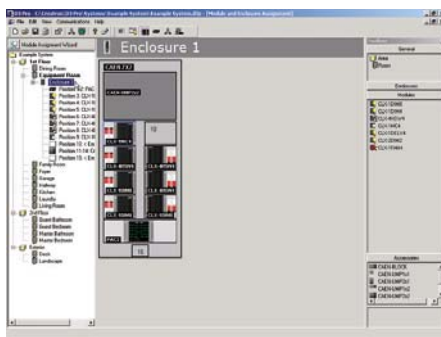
D3 Pro - [Illegible]

File Edit View Communications Help

Module Assignment Wizard

Example System
1st Floor
Dining Room
Equipment Room
Enclosure 1
Position 1: PAC
Position 2: CLX-1
Position 3: CLX-1
Position 4: CLX-1
Position 5: CLX-1
Position 6: CLX-1
Position 7: CLX-1
Position 8: CLX-1
Position 9: CLX-1
Position 10: Em
Position 11-18: Cl
Position 15: Em
Family Room
Foyer
Garage
Hallway
Kitchen
Laundry
Living Room
2nd Floor
Guest Bathroom
Guest Bedroom
Master Bathroom
Master Bedroom
Exterior
Deck
Landscape

Enclosure 1

CAEN-7X2

CLX-1
CLX-1
CLX-1
CLX-1
CLX-1
CLX-1
CLX-1

10

PAC

15

General
Area
Room

Enclosure

Modules
CLX-1DIM8
CLX-1DIM8
CLX-1RLY4
CLX-1FAN
CLX-1DIM2
CLX-1DIM4

Accessories
CAEN-BLOCK
CAEN-DIM
CAEN-DIM
CAEN-DIM